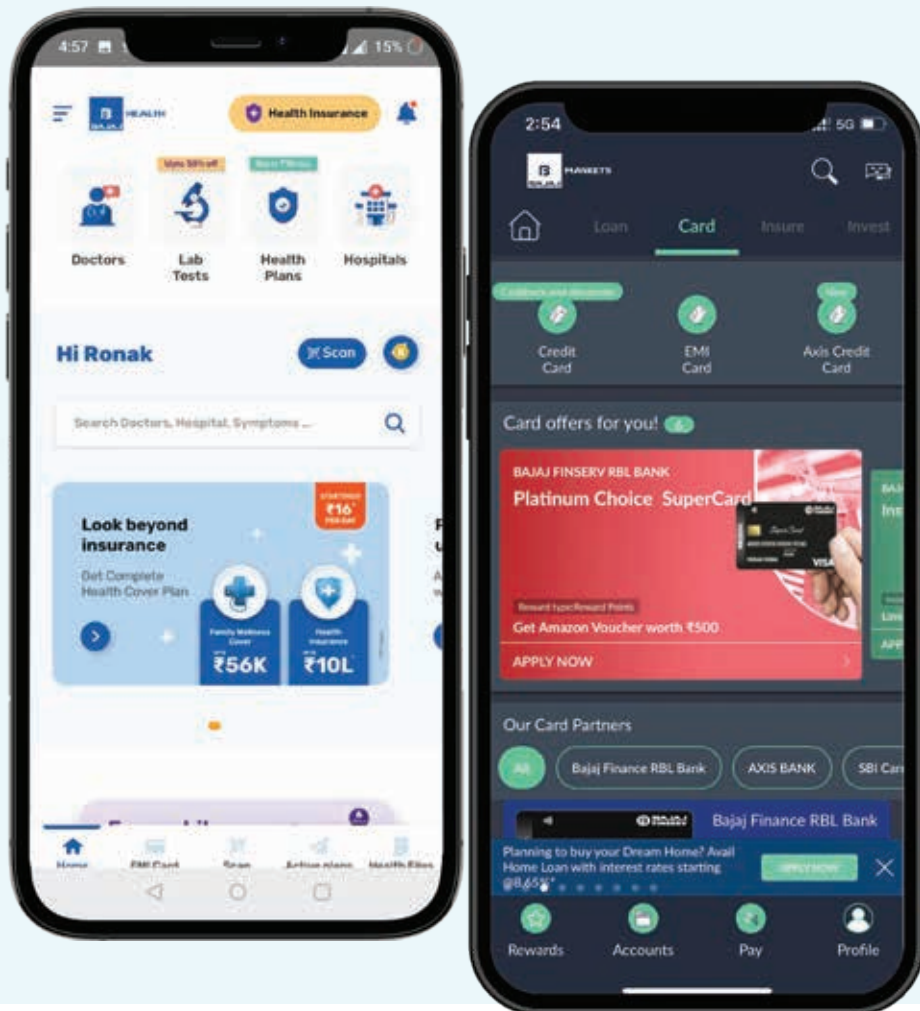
4:57 15%

HEALTH

Health Insurance

Upto 50% off

Doctors

Lab Tests

Health Plans

Hospitals

Hi Ronak

Scan

Search Doctors, Hospital, Symptoms ...

Look beyond insurance

Get Complete Health Cover Plan

STARTING AT ₹16* PER DAY

Family Wellness Cover

Health Insurance

₹56K

₹10L

Home

EMI Card

Scan

Active plans

Health Files

2:54

5G

MARKETS

Loan

Card

Insure

Invest

Cashback and discounts

New

Credit Card

EMI Card

Axis Credit Card

Card offers for you!

BAJAJ FINSERV RBL BANK

Platinum Choice SuperCard

Reward type:Reward Points

Get Amazon Voucher worth ₹500

APPLY NOW

Our Card Partners

All

Bajaj Finance RBL Bank

AXIS BANK

SBI Car

Bajaj Finance RBL Bank

Planning to buy your Dream Home? Avail Home Loan with interest rates starting @8.65%*

APPLY NOW

Rewards

Accounts

Pay

Profile